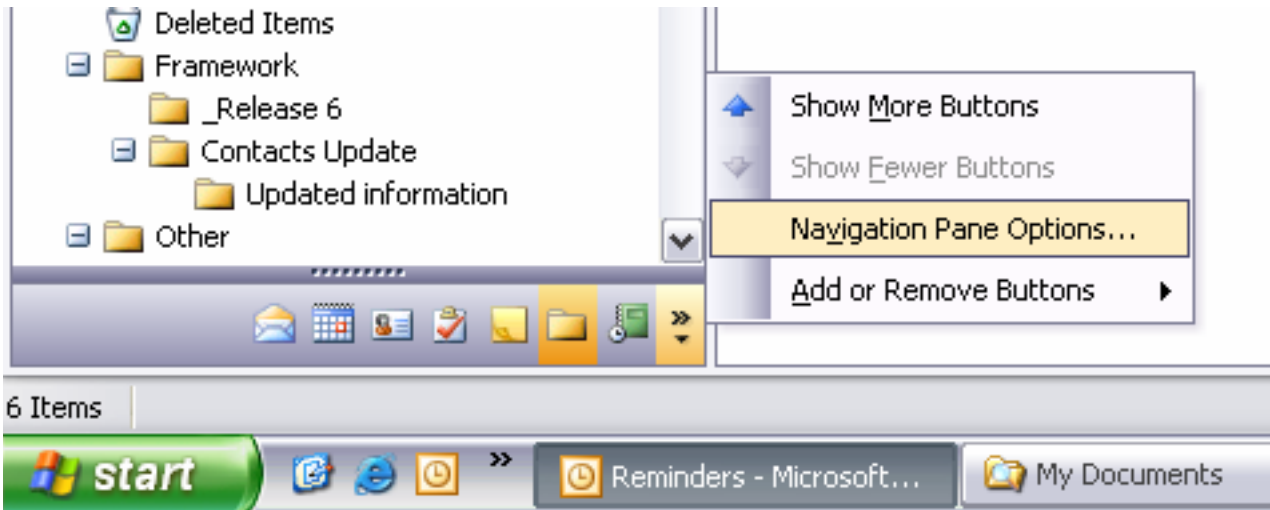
Deleted Items
Framework
_Release 6
Contacts Update
Updated information
Other

Show More Buttons
Show Fewer Buttons
Navigation Pane Options...
Add or Remove Buttons

6 Items

start
Reminders - Microsoft...
My Documents